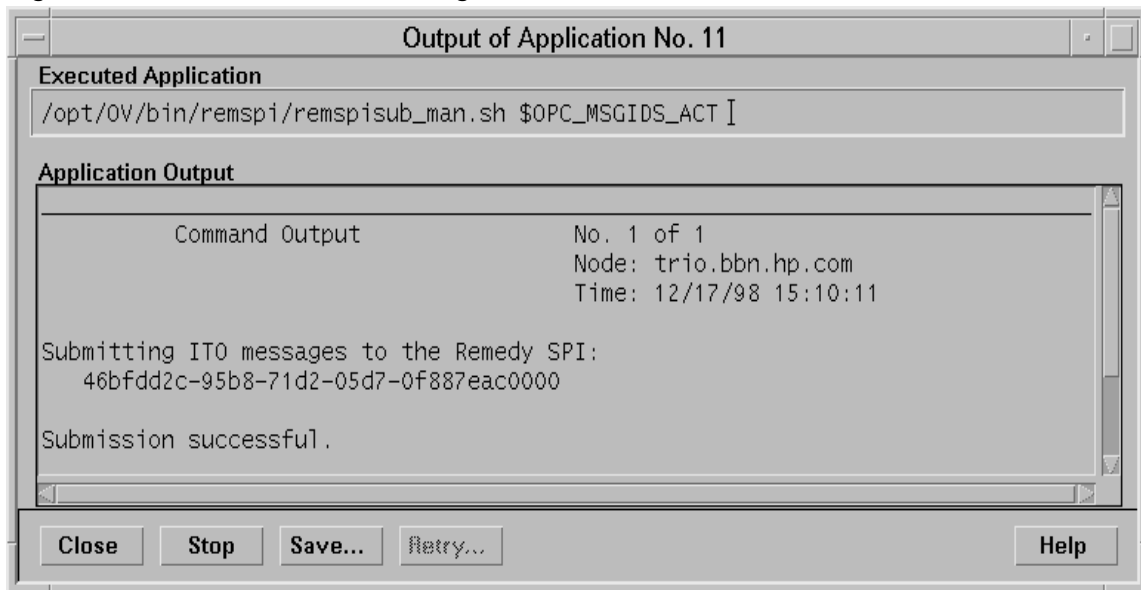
Output of Application No. 11

Executed Application

/opt/OV/bin/remspi/remspisub_man.sh $OPC_MSGIDS_ACT

Application Output

Command Output No. 1 of 1
Node: trio.bbn.hp.com
Time: 12/17/98 15:10:11

Submitting ITO messages to the Remedy SPI:
46bfdd2c-95b8-71d2-05d7-0f887eac0000

Submission successful.

Close Stop Save... Retry... Help